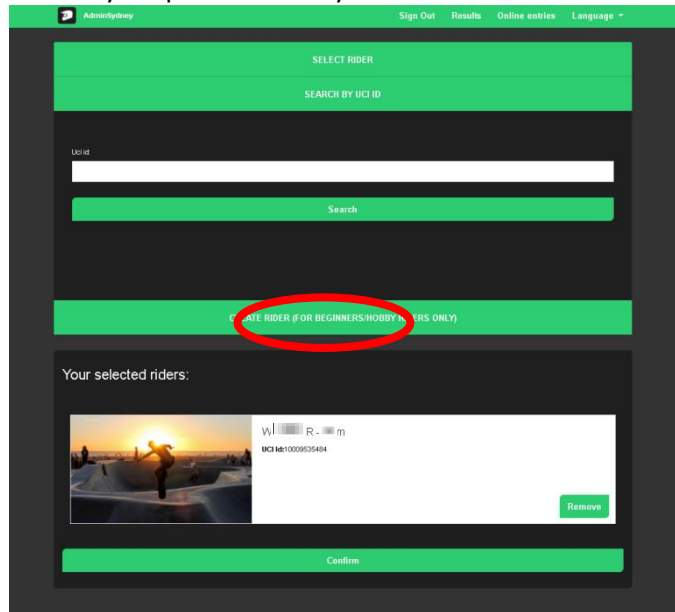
AdminSydney

Sign Out Results Online entries Language

SELECT RIDER

SEARCH BY UCI ID

Uci id

Search

C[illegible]ATE RIDER (FOR BEGINNERS/HOBBY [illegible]ERS ONLY)

Your selected riders:

W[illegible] R-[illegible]m

UCI Id:10009535484

Remove

Confirm